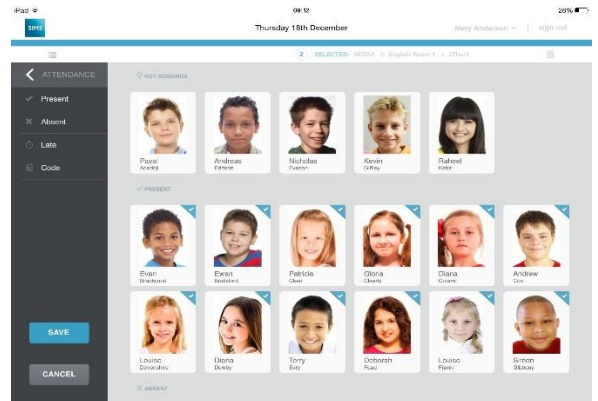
iPad
09:12
26%
SIMS
Thursday 18th December
Mary Anderson
Sign out
2 SELECTED: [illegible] English Room 1 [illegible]
ATTENDANCE
Present
Absent
Late
Code
NOT ASSIGNED
Pavel
Acedal
Andreas
Eddsor
Nicholas
Evason
Kevin
Gilfoy
Raheel
Kabir
PRESENT
Evan
Bradstand
Ewan
Bradstand
Patricia
Clear
Gloria
Clearly
Diana
Cowne
Andrew
Cox
Louisa
Devonshire
Diana
Dowby
Terry
Evry
Deborah
Food
Louisa
Frank
Simon
Gibbey
ABSENT
SAVE
CANCEL